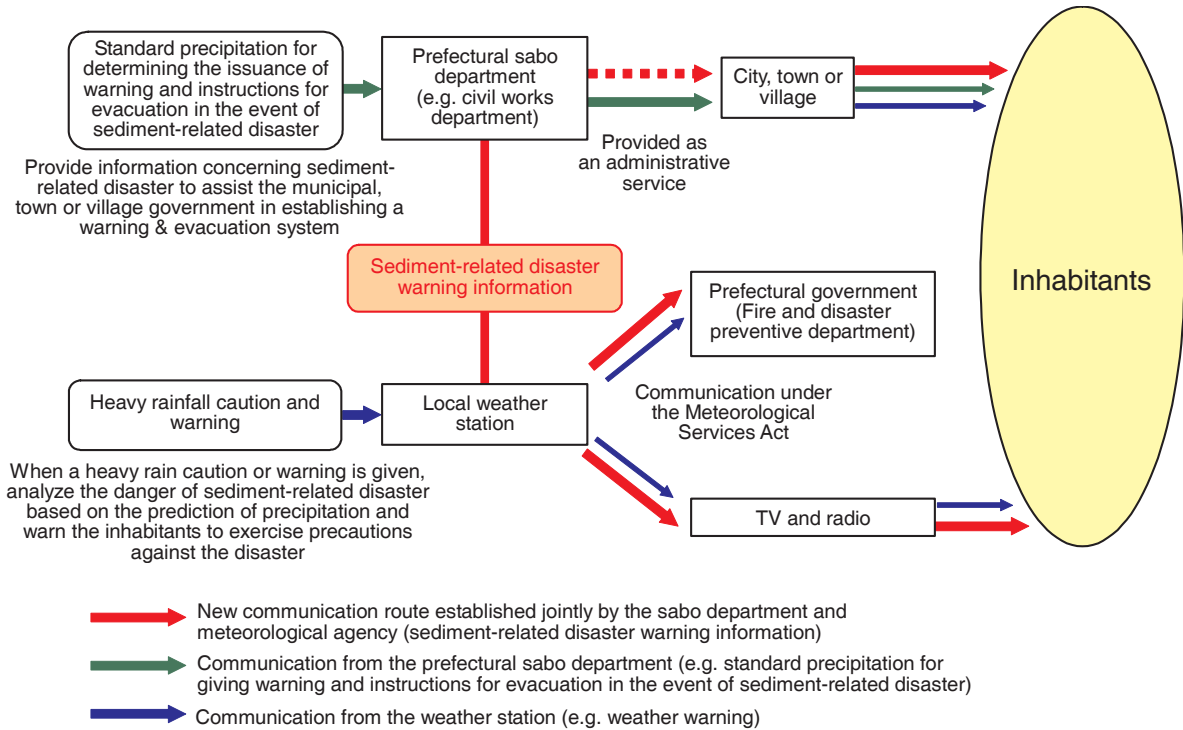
Standard precipitation for determining the issuance of warning and instructions for evacuation in the event of sediment-related disaster

Prefectural sabo department (e.g. civil works department)

City, town or village

Provided as an administrative service

Provide information concerning sediment-related disaster to assist the municipal, town or village government in establishing a warning & evacuation system

Sediment-related disaster warning information

Inhabitants

Prefectural government (Fire and disaster preventive department)

Heavy rainfall caution and warning

Local weather station

Communication under the Meteorological Services Act

When a heavy rain caution or warning is given, analyze the danger of sediment-related disaster based on the prediction of precipitation and warn the inhabitants to exercise precautions against the disaster

TV and radio

New communication route established jointly by the sabo department and meteorological agency (sediment-related disaster warning information)

Communication from the prefectural sabo department (e.g. standard precipitation for giving warning and instructions for evacuation in the event of sediment-related disaster)

Communication from the weather station (e.g. weather warning)